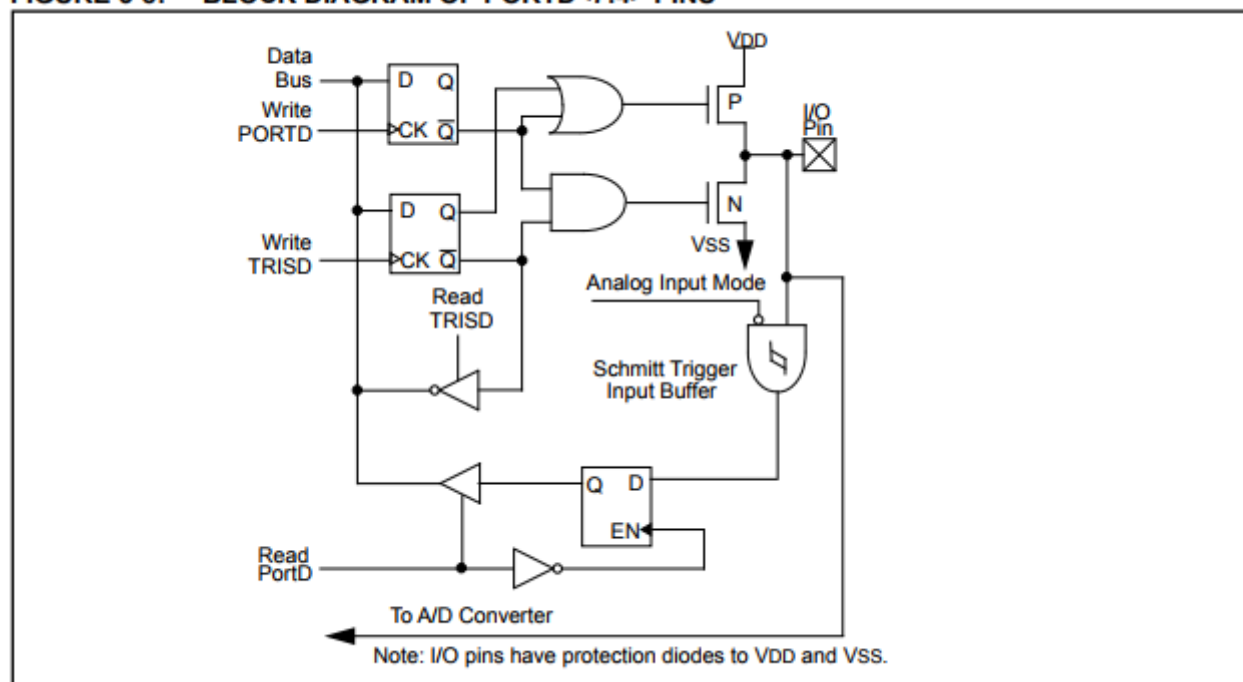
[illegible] BLOCK DIAGRAM OF PORTD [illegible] PINS

VDD

Data Bus

D Q

Write PORTD

CK $\overline{Q}$

P

I/O Pin

D Q

N

Write TRISD

CK $\overline{Q}$

VSS

Analog Input Mode

Read TRISD

Schmitt Trigger Input Buffer

Q D

EN

Read PortD

To A/D Converter

Note: I/O pins have protection diodes to VDD and VSS.